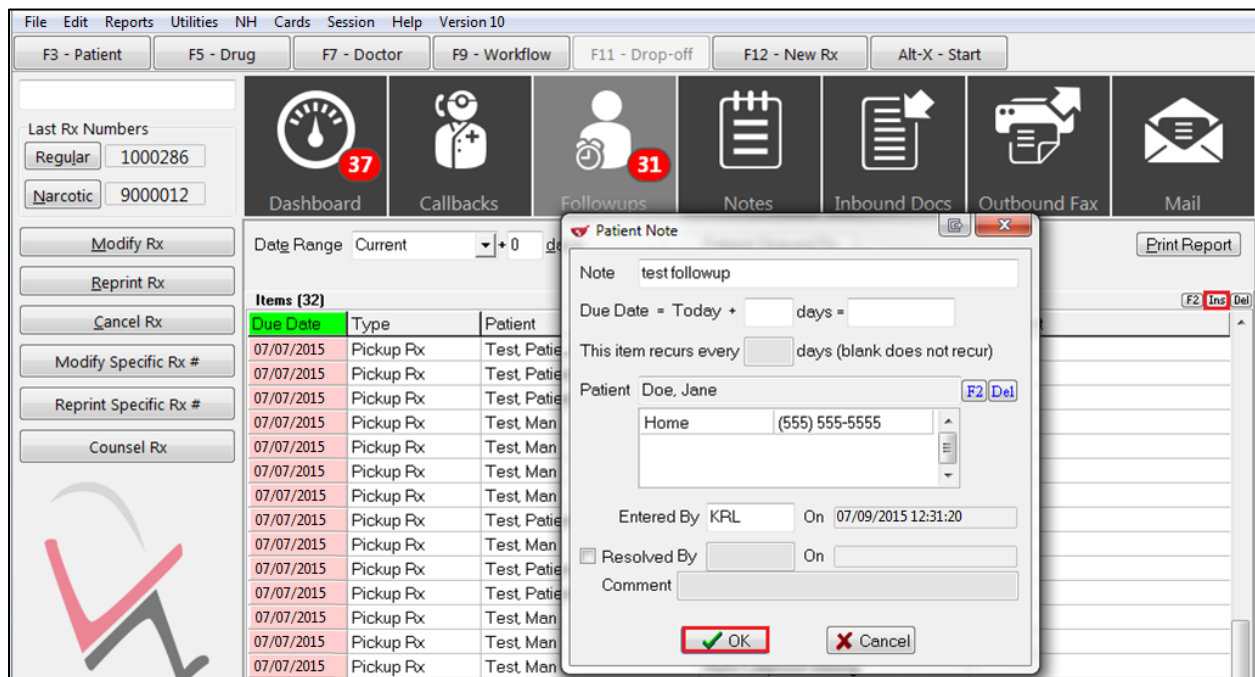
File Edit Reports Utilities NH Cards Session Help Version 10

F3 - Patient | F5 - Drug | F7 - Doctor | F9 - Workflow | F11 - Drop-off | F12 - New Rx | Alt-X - Start

Last Rx Numbers
Regular 1000286
Narcotic 9000012

37 Dashboard
Callbacks
31 Followups
Notes
Inbound Docs
Outbound Fax
Mail

Modify Rx
Reprint Rx
Cancel Rx
Modify Specific Rx #
Reprint Specific Rx #
Counsel Rx

Date Range Current + 0 da

Print Report

Items (32)

F2 Ins Del

| Due Date | Type | Patient |
|---|---|---|
| 07/07/2015 | Pickup Rx | Test, Patie |
| 07/07/2015 | Pickup Rx | Test, Patie |
| 07/07/2015 | Pickup Rx | Test, Patie |
| 07/07/2015 | Pickup Rx | Test, Man |
| 07/07/2015 | Pickup Rx | Test, Man |
| 07/07/2015 | Pickup Rx | Test, Man |
| 07/07/2015 | Pickup Rx | Test, Man |
| 07/07/2015 | Pickup Rx | Test, Patie |
| 07/07/2015 | Pickup Rx | Test, Man |
| 07/07/2015 | Pickup Rx | Test, Patie |
| 07/07/2015 | Pickup Rx | Test, Patie |
| 07/07/2015 | Pickup Rx | Test, Man |
| 07/07/2015 | Pickup Rx | Test, Man |
| 07/07/2015 | Pickup Rx | Test, Man |

Patient Note

Note test followup

Due Date = Today + days =

This item recurs every days (blank does not recur)

Patient Doe, Jane F2 Del

Home (555) 555-5555

Entered By KRL On 07/09/2015 12:31:20

Resolved By On

Comment

OK Cancel